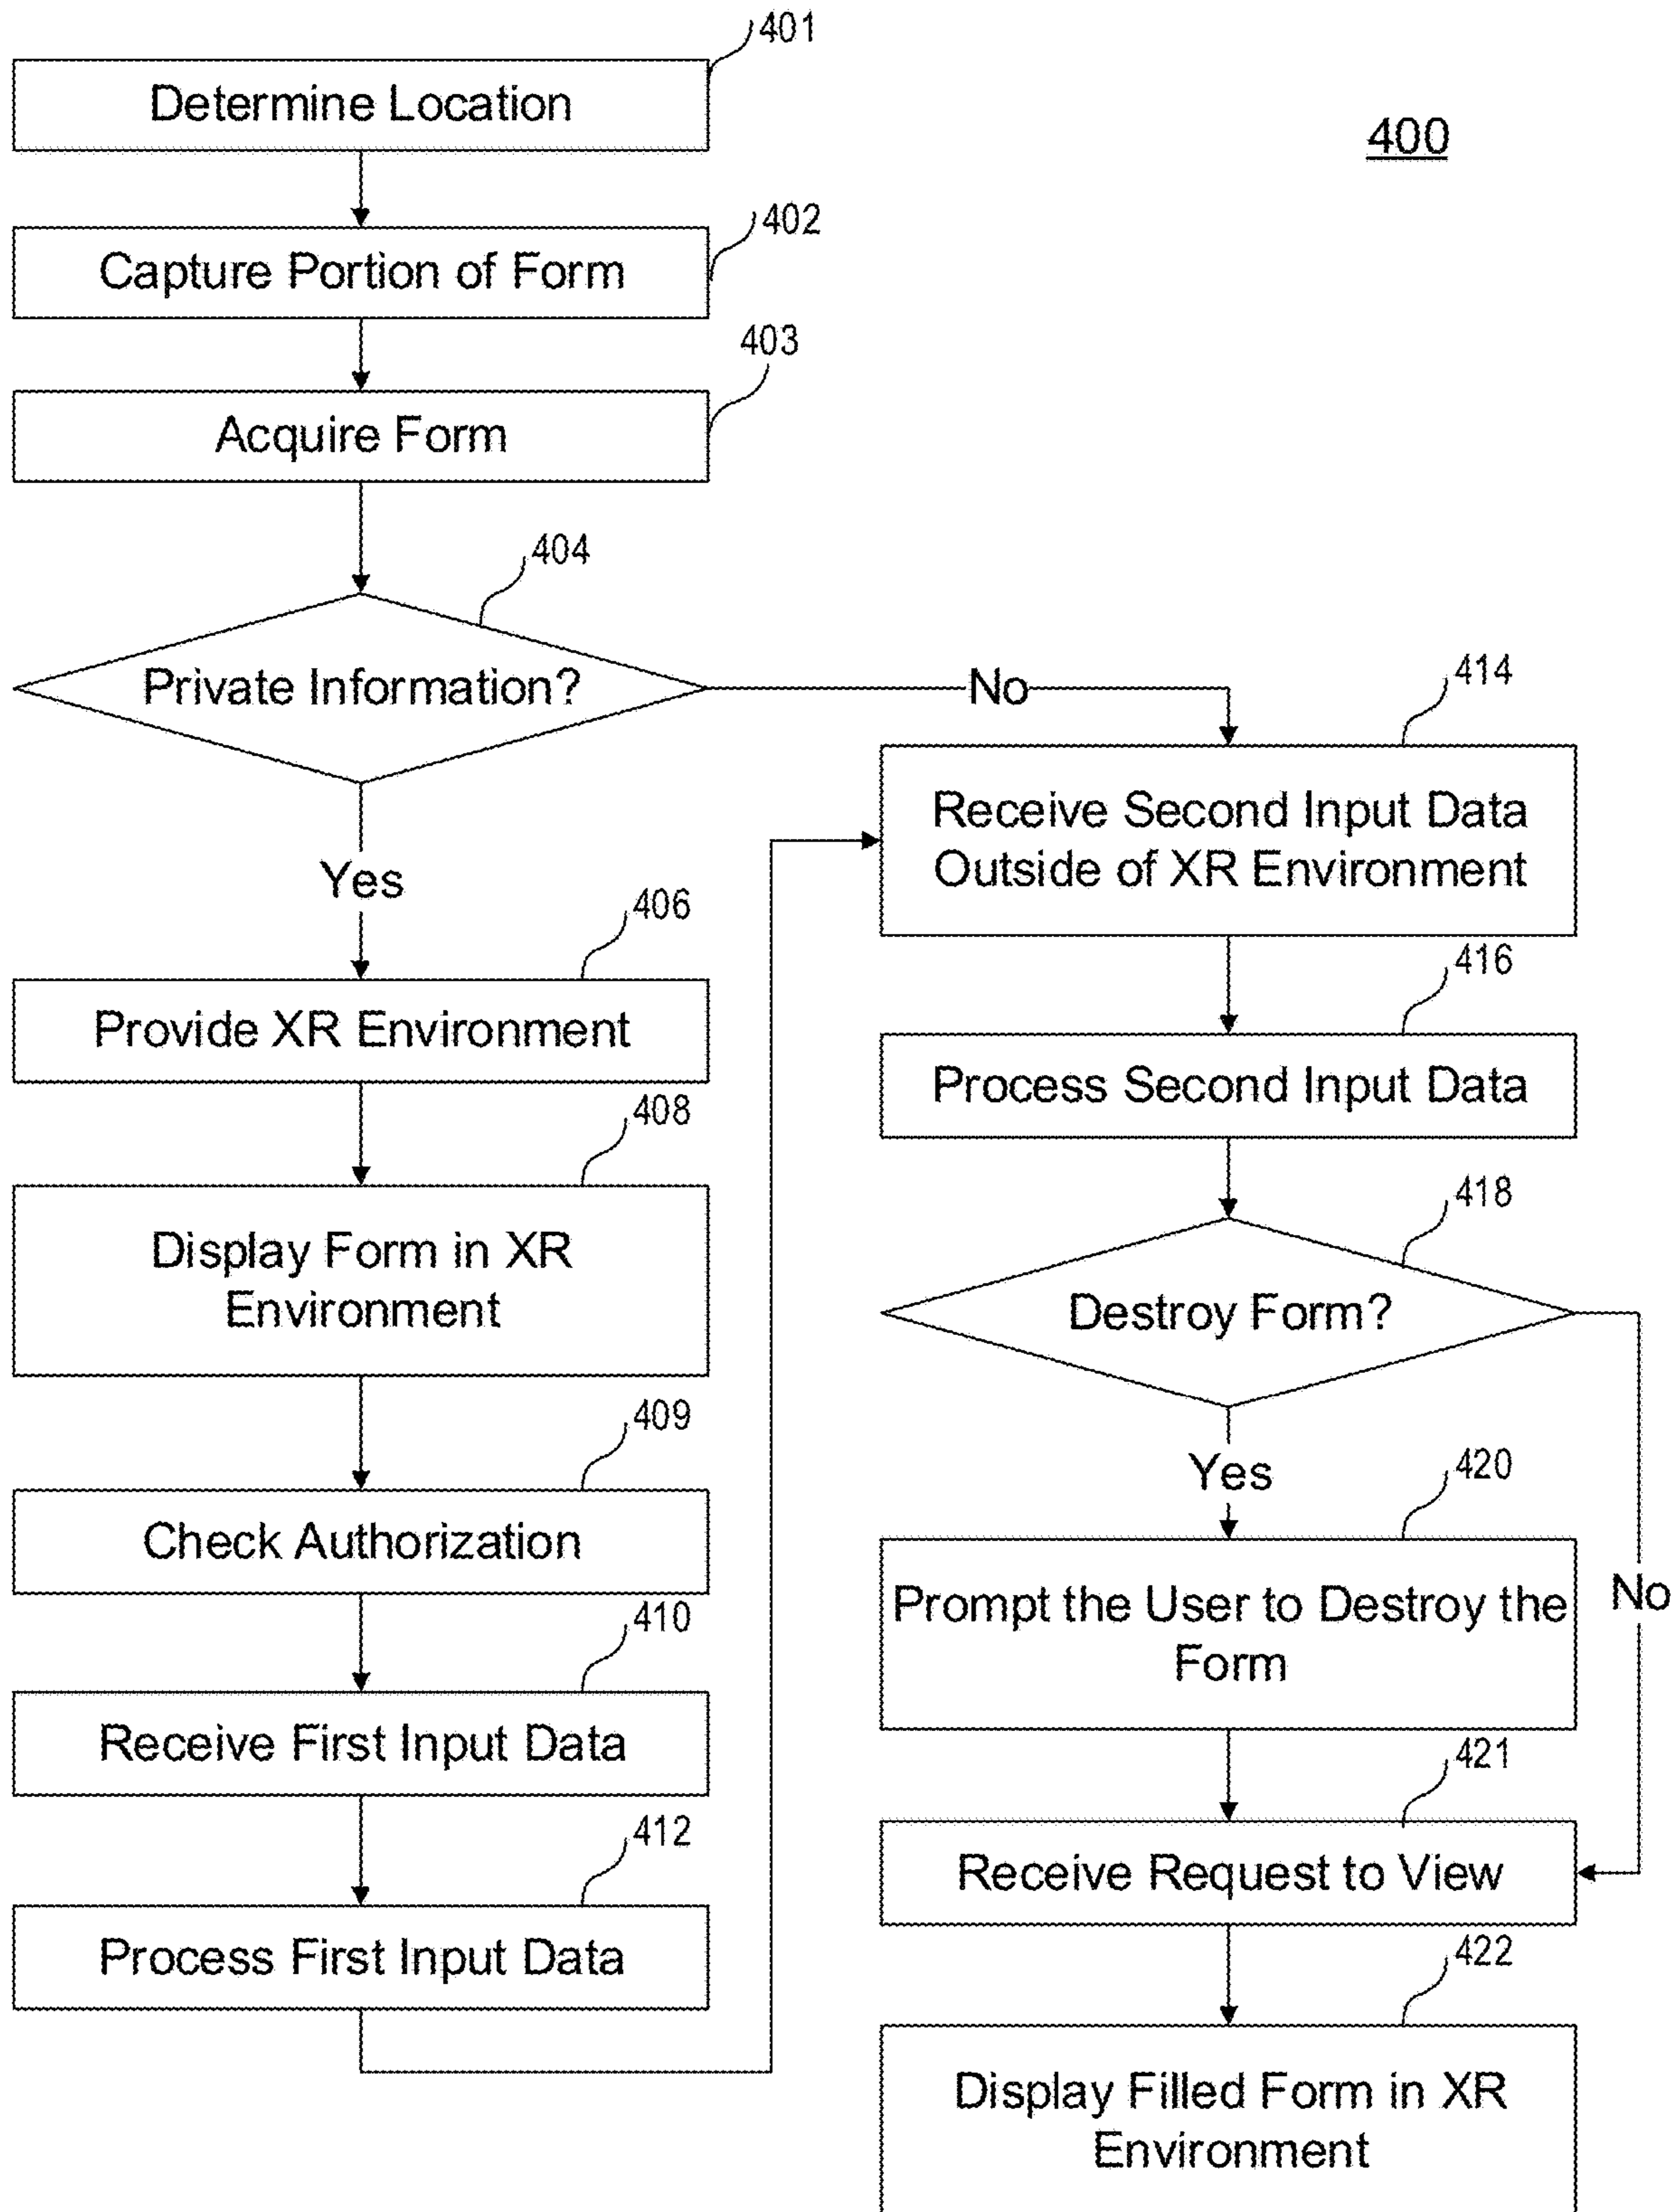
401
Determine Location

400

402
Capture Portion of Form

403
Acquire Form

404
Private Information?

No

Yes

406
Provide XR Environment

408
Display Form in XR Environment

409
Check Authorization

410
Receive First Input Data

412
Process First Input Data

414
Receive Second Input Data Outside of XR Environment

416
Process Second Input Data

418
Destroy Form?

Yes

No

420
Prompt the User to Destroy the Form

421
Receive Request to View

422
Display Filled Form in XR Environment